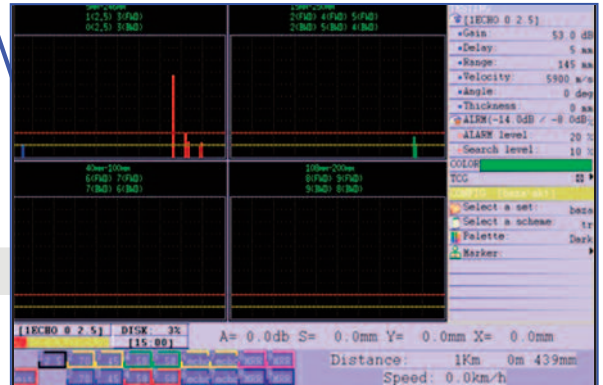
1(2,5) 3(FWD)
0(2,5) 3(BWD)

2(FWD) 4(FWD) 5(FWD)
2(BWD) 5(BWD) 4(BWD)

40mm~100mm
6(FWD) 7(FWD)
7(BWD) 6(BWD)

100mm~200mm
8(FWD) 9(FWD)
9(BWD) 8(BWD)

[1ECHO 0 2.5]
Gain 53.0 dB
Delay 5 mm
Range 145 mm
Velocity 5900 m/s
Angle 0 deg
Thickness 0 mm
ALARM(-14.0dB / -0.0dB)
ALARM level 20 %
Search level 10 %
COLOR
TCG
CONFIG [base sk]
Select a set: base
Select a scheme: tr
Palette: Dark
Marker

[1ECHO 0 2.5] DISK: 3%
[15:00]
A= 0.0db S= 0.0mm Y= 0.0mm X= 0.0mm
Distance: 1Km 0m 439mm
Speed: 0.0km/h